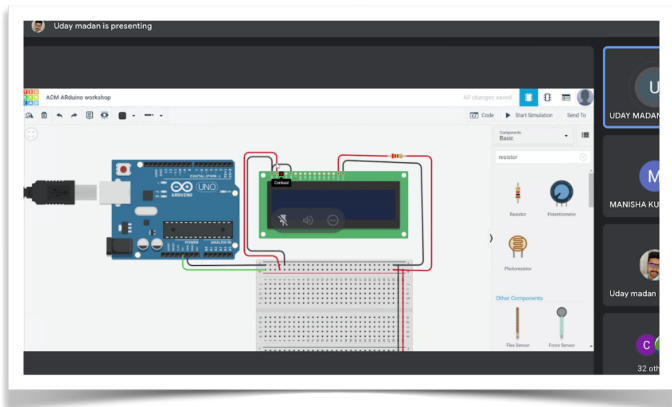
Uday madan is presenting

ACM ARduino workshop

All changes saved

Code

Start Simulation

Send To

Components
Basic

resistor

Resistor

Potentiometer

Photoresistor

Other Components

Flex Sensor

Force Sensor

Contrast

UNO

ARDUINO

UDAY MADAN

MANISHA KU

Uday madan

32 oth